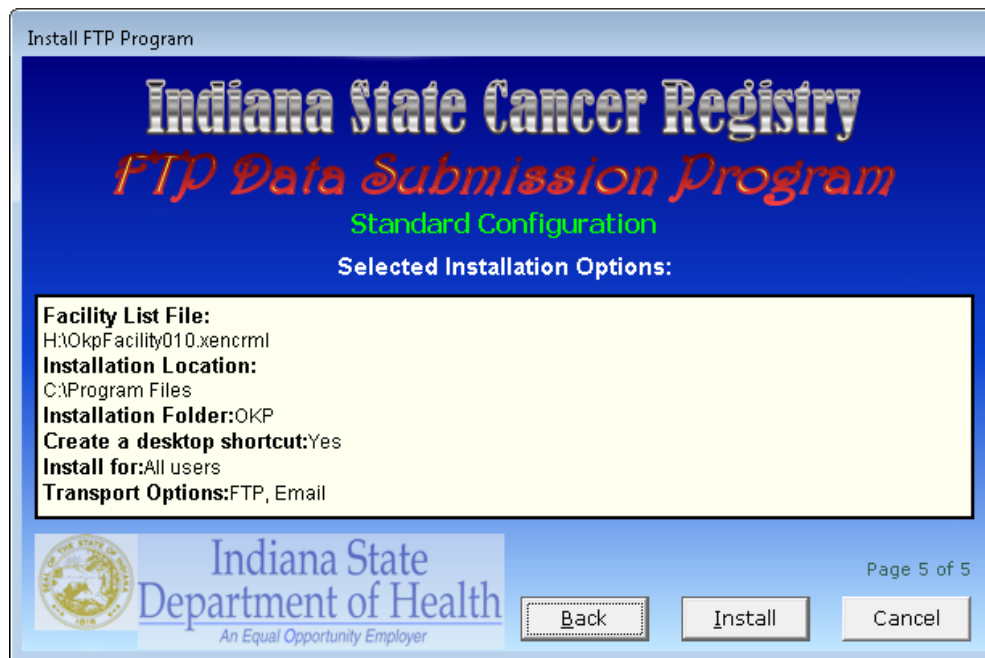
Install FTP Program

Indiana State Cancer Registry

FTP Data Submission Program

Standard Configuration

Selected Installation Options:

Facility List File:
H:\OkpFacility010.xencrml
Installation Location:
C:\Program Files
Installation Folder:OKP
Create a desktop shortcut:Yes
Install for:All users
Transport Options:FTP, Email

SEAL OF THE STATE OF INDIANA 1816

Indiana State Department of Health
An Equal Opportunity Employer

Page 5 of 5

Back

Install

Cancel